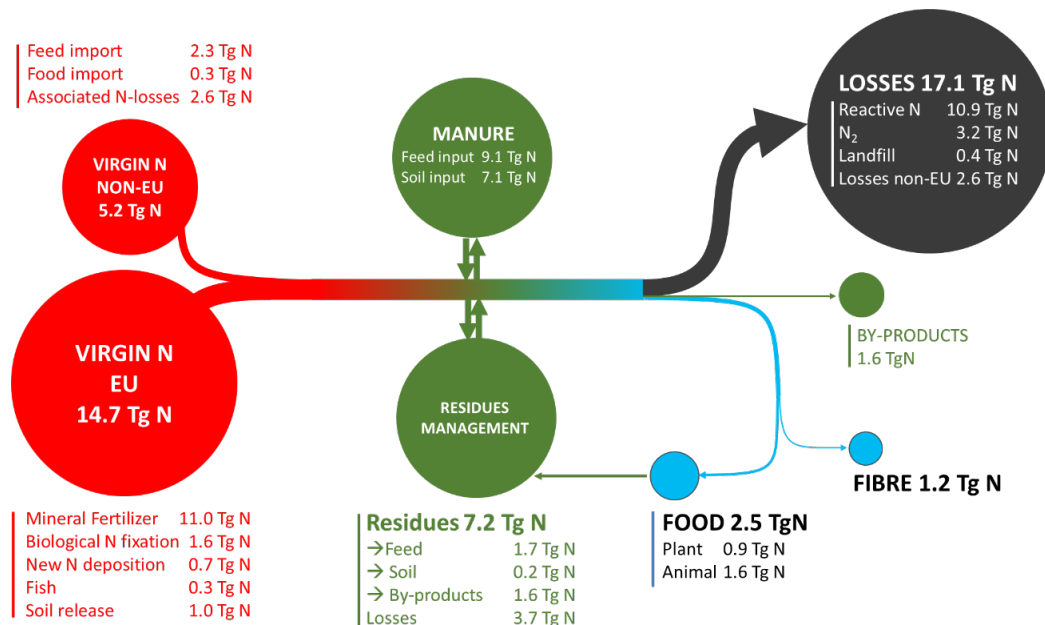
Feed import 2.3 Tg N
Food import 0.3 Tg N
Associated N-losses 2.6 Tg N

VIRGIN N
NON-EU
5.2 Tg N

MANURE
Feed input 9.1 Tg N
Soil input 7.1 Tg N

LOSSES 17.1 Tg N

| | |
|---|---|
| Reactive N | 10.9 Tg N |
| $N_2$ | 3.2 Tg N |
| Landfill | 0.4 Tg N |
| Losses non-EU | 2.6 Tg N |

VIRGIN N
EU
14.7 Tg N

BY-PRODUCTS
1.6 TgN

RESIDUES
MANAGEMENT

FIBRE 1.2 Tg N

| | |
|---|---|
| Mineral Fertilizer | 11.0 Tg N |
| Biological N fixation | 1.6 Tg N |
| New N deposition | 0.7 Tg N |
| Fish | 0.3 Tg N |
| Soil release | 1.0 Tg N |

Residues 7.2 Tg N

| | |
|---|---|
| →Feed | 1.7 Tg N |
| → Soil | 0.2 Tg N |
| → By-products | 1.6 Tg N |
| Losses | 3.7 Tg N |

FOOD 2.5 TgN

| | |
|---|---|
| Plant | 0.9 Tg N |
| Animal | 1.6 Tg N |